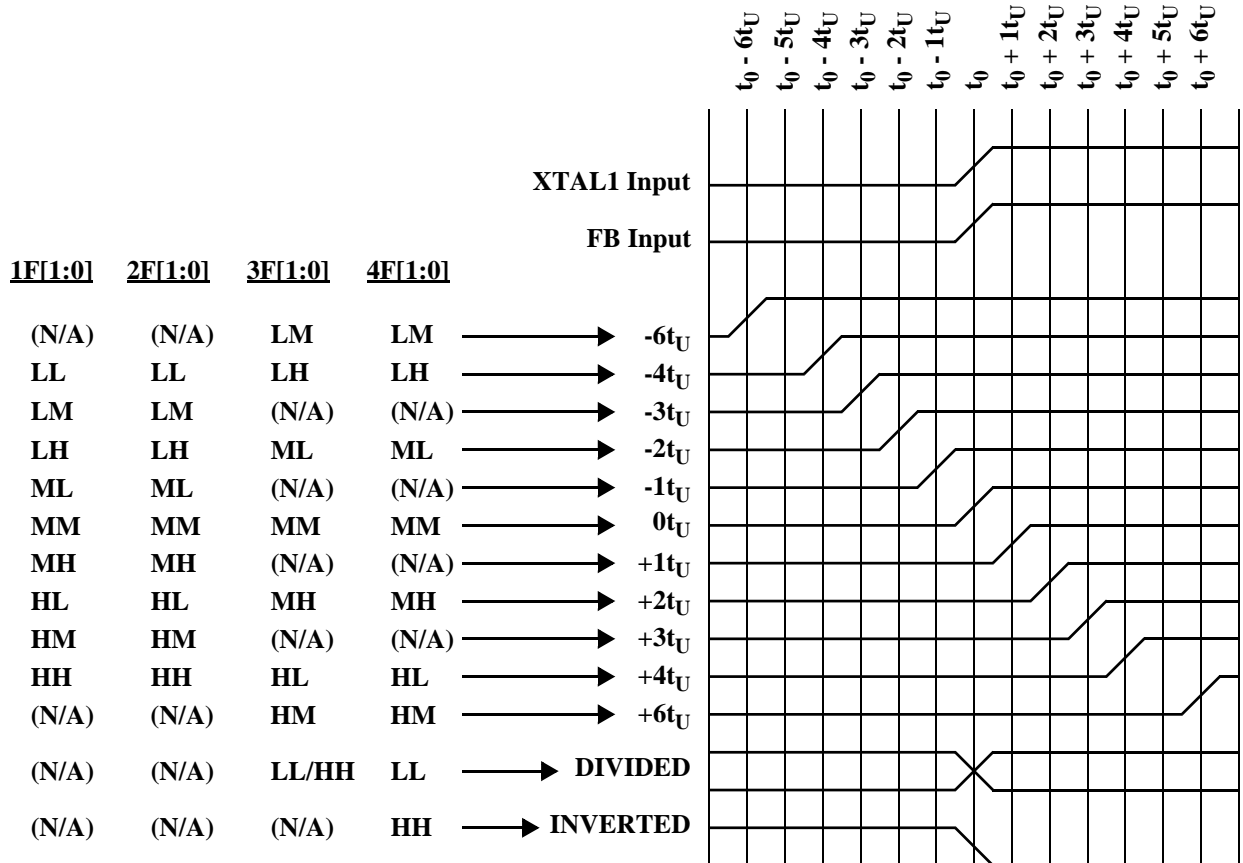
$t_0 - 6t_U$ $t_0 - 5t_U$ $t_0 - 4t_U$ $t_0 - 3t_U$ $t_0 - 2t_U$ $t_0 - 1t_U$ $t_0$ $t_0 + 1t_U$ $t_0 + 2t_U$ $t_0 + 3t_U$ $t_0 + 4t_U$ $t_0 + 5t_U$ $t_0 + 6t_U$

XTAL1 Input

FB Input

| 1F[1:0] | 2F[1:0] | 3F[1:0] | 4F[1:0] | |
|---|---|---|---|---|
| (N/A) | (N/A) | LM | LM | $-6t_U$ |
| LL | LL | LH | LH | $-4t_U$ |
| LM | LM | (N/A) | (N/A) | $-3t_U$ |
| LH | LH | ML | ML | $-2t_U$ |
| ML | ML | (N/A) | (N/A) | $-1t_U$ |
| MM | MM | MM | MM | $0t_U$ |
| MH | MH | (N/A) | (N/A) | $+1t_U$ |
| HL | HL | MH | MH | $+2t_U$ |
| HM | HM | (N/A) | (N/A) | $+3t_U$ |
| HH | HH | HL | HL | $+4t_U$ |
| (N/A) | (N/A) | HM | HM | $+6t_U$ |
| (N/A) | (N/A) | LL/HH | LL | DIVIDED |
| (N/A) | (N/A) | (N/A) | HH | INVERTED |